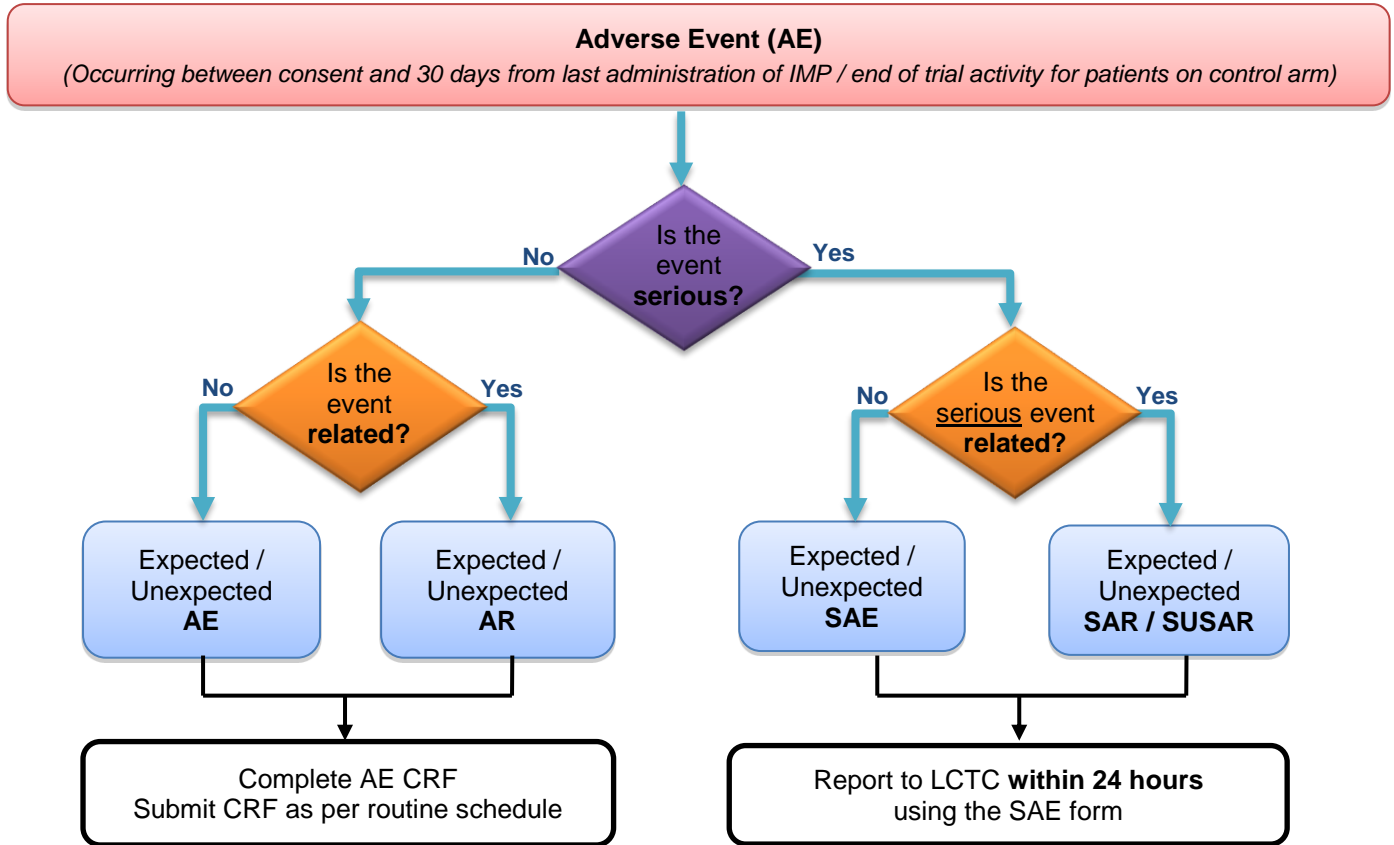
Adverse Event (AE)
(Occurring between consent and 30 days from last administration of IMP / end of trial activity for patients on control arm)

Is the event serious?

No

Yes

Is the event related?

No

Yes

Is the serious event related?

No

Yes

Expected / Unexpected AE

Expected / Unexpected AR

Expected / Unexpected SAE

Expected / Unexpected SAR / SUSAR

Complete AE CRF
Submit CRF as per routine schedule

Report to LCTC within 24 hours
using the SAE form